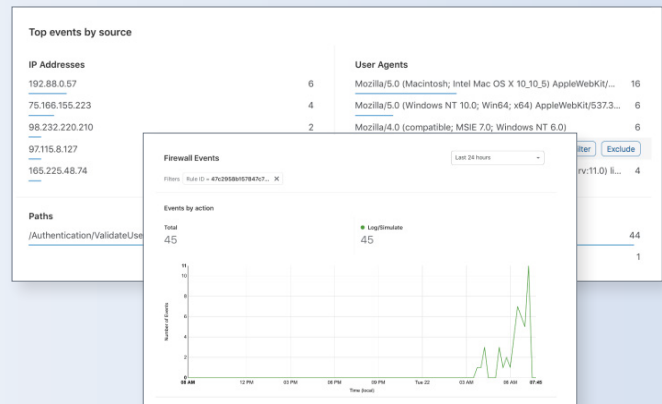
Top events by source

IP Addresses

| | |
|---|---|
| 192.88.0.57 | 6 |
| 75.166.155.223 | 4 |
| 98.232.220.210 | 2 |
| 97.115.8.127 | |
| 165.225.48.74 | |

User Agents

| | |
|---|---|
| Mozilla/5.0 (Macintosh; Intel Mac OS X 10_10_5) AppleWebKit/... | 16 |
| Mozilla/5.0 (Windows NT 10.0; Win64; x64) AppleWebKit/537.3... | 6 |
| Mozilla/4.0 (compatible; MSIE 7.0; Windows NT 6.0) | 6 |
| rv:11.0) li... | 4 |

ilter Exclude

Paths

/Authentication/ValidateUse 44

1

Firewall Events

Last 24 hours

Filters Rule ID = 47c2958fb157847c7... ×

Events by action

Total
45

Log/Simulate
45

Number of Events

11
10
8
6
4
2
0

08 AM 12 PM 03 PM 06 PM 09 PM Tue 22 03 AM 06 AM 07:45

Time (local)